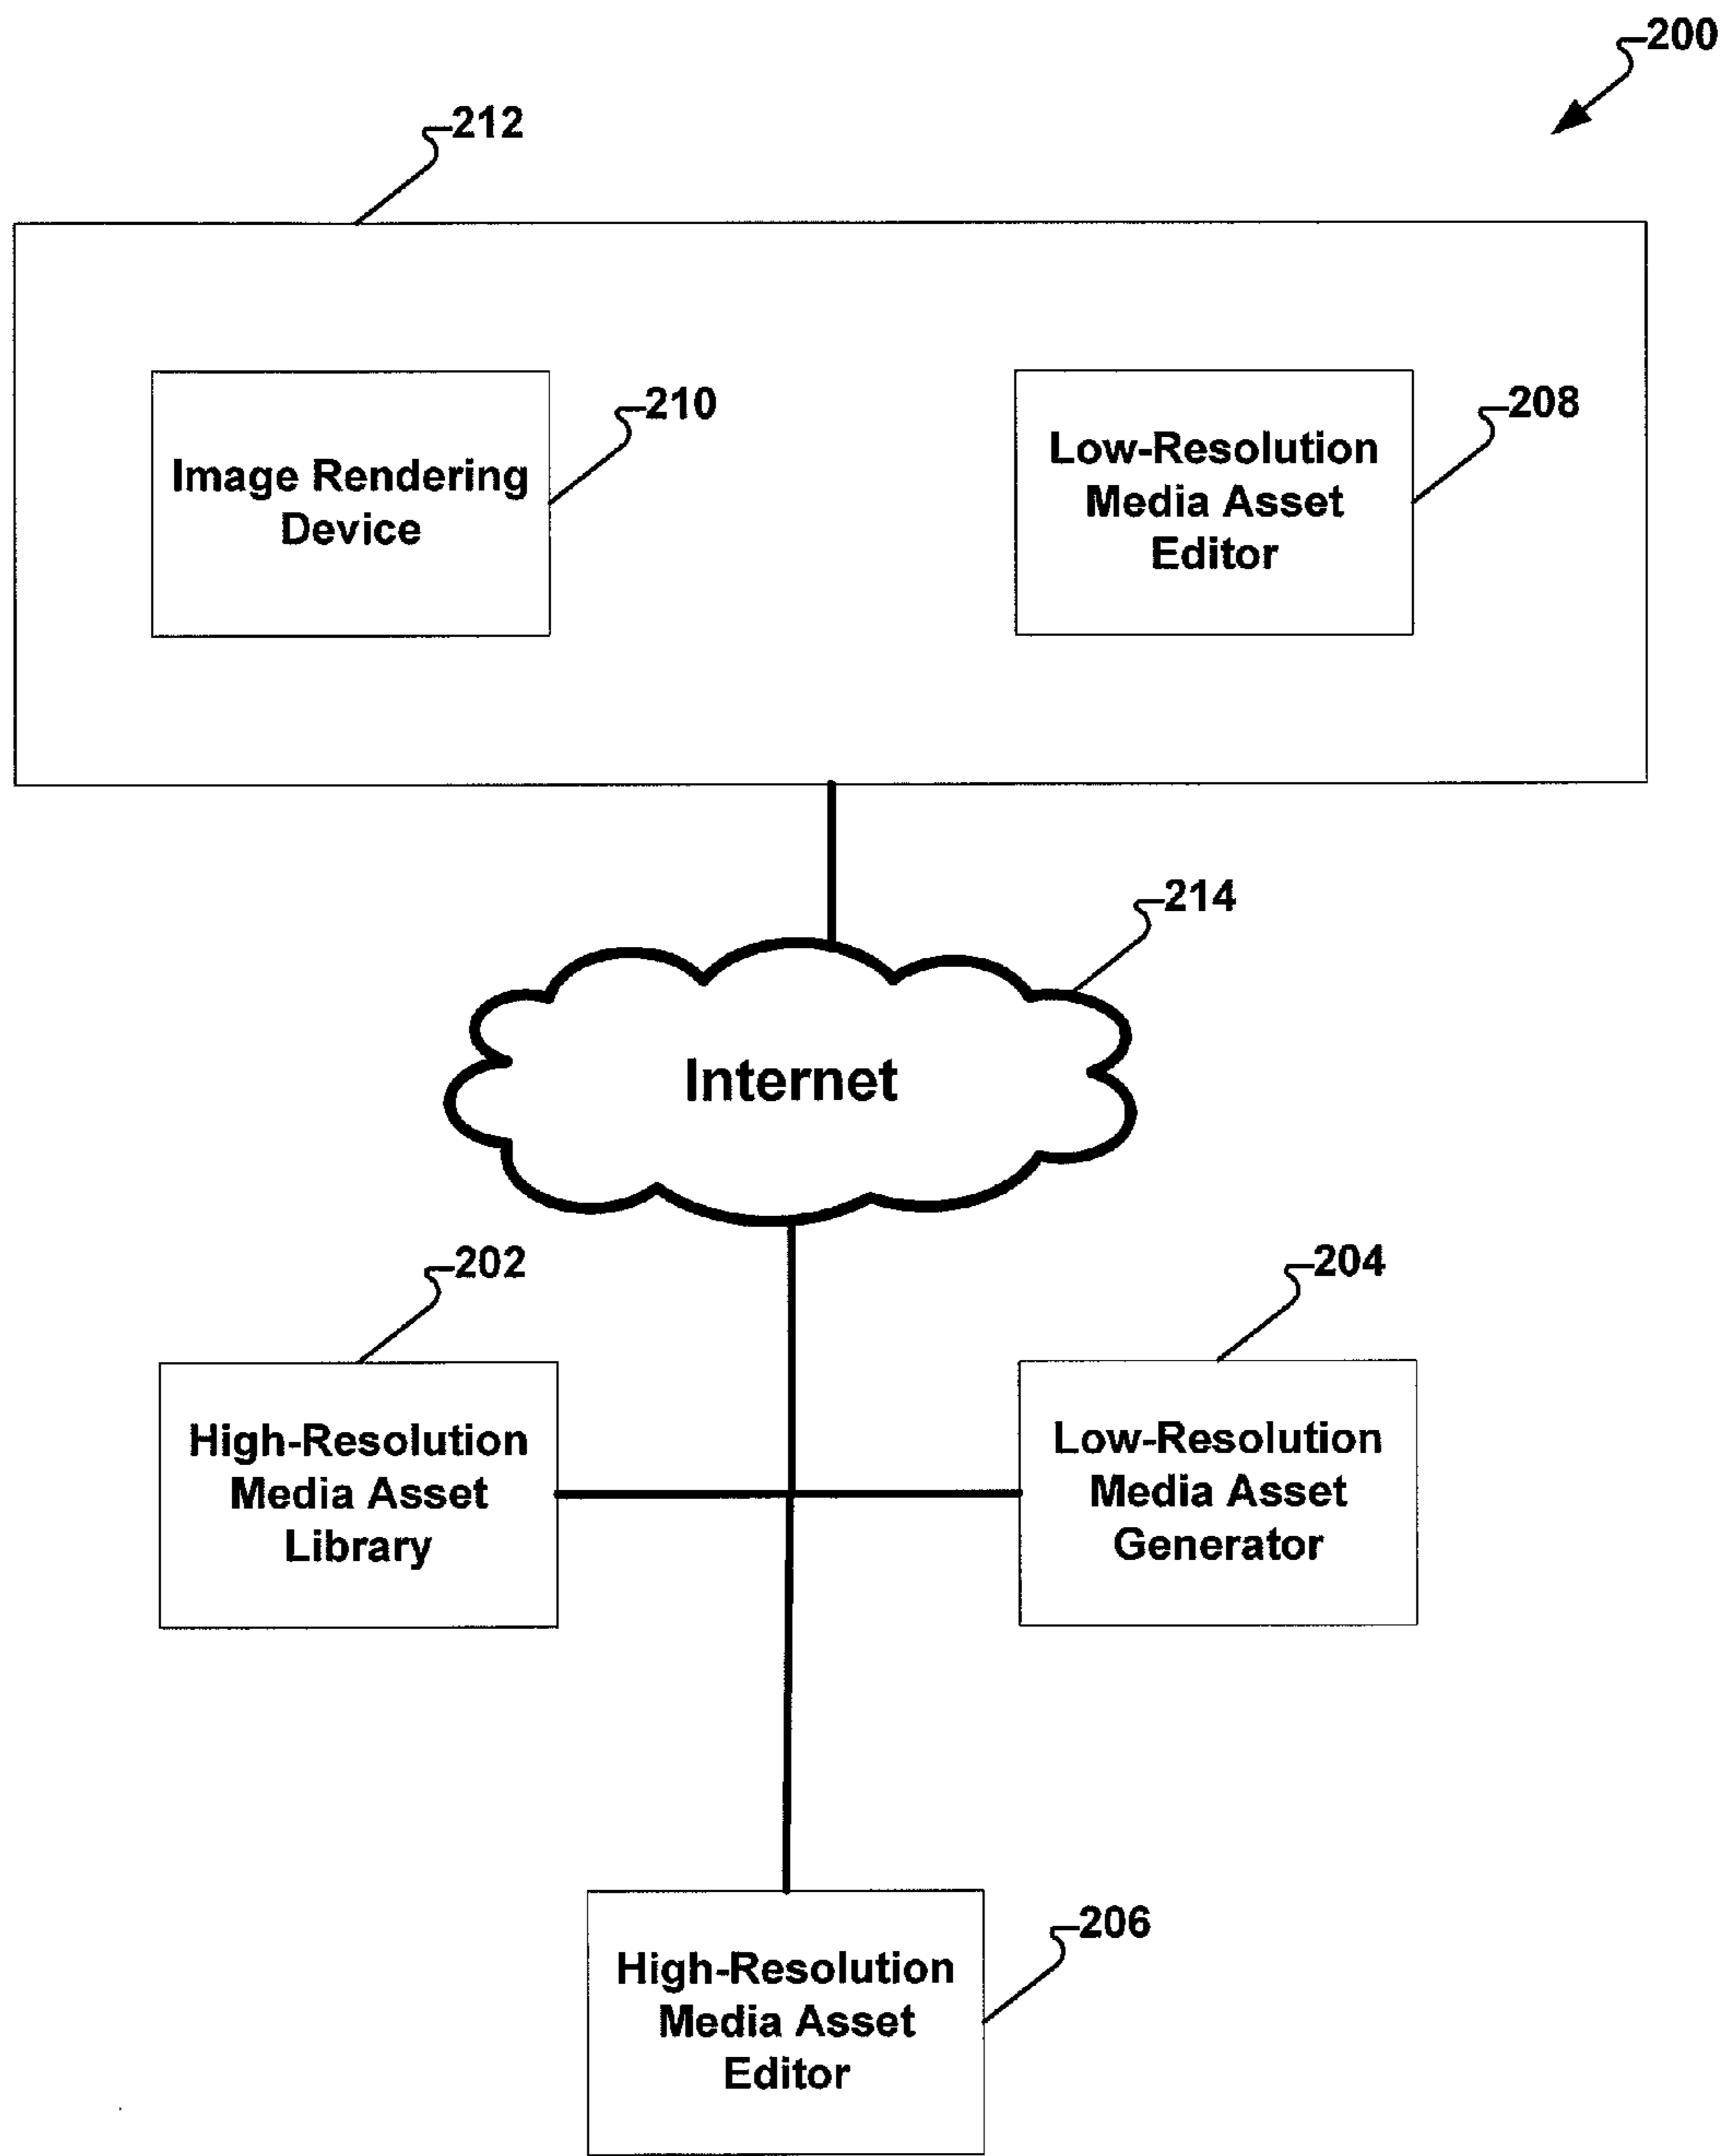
200

212

Image Rendering Device

210

Low-Resolution Media Asset Editor

208

214

Internet

202

High-Resolution Media Asset Library

204

Low-Resolution Media Asset Generator

High-Resolution Media Asset Editor

206